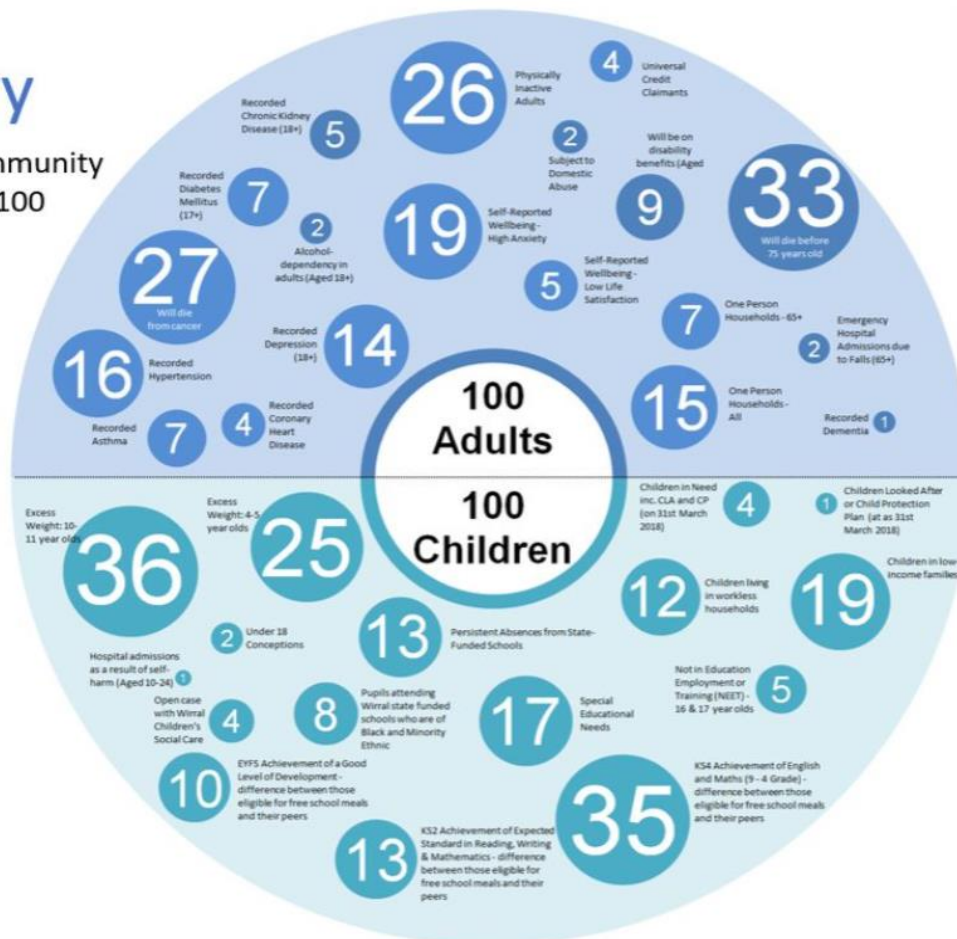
y

mmunity
100

26 Physically Inactive Adults

4 Universal Credit Claimants

Recorded Chronic Kidney Disease (18+) 5

2 Subject to Domestic Abuse

Will be on disability benefits (Aged

9

33 Will die before 75 years old

Recorded Diabetes Mellitus (17+) 7

2 Alcohol-dependency in adults (Aged 18+)

19 Self-Reported Wellbeing - High Anxiety

5 Self-Reported Wellbeing - Low Life Satisfaction

27 Will die from cancer

Recorded Depression (18+) 14

7 One Person Households - 65+

2 Emergency Hospital Admissions due to Falls (65+)

16 Recorded Hypertension

15 One Person Households - All

Recorded Asthma 7

4 Recorded Coronary Heart Disease

Recorded Dementia 1

100 Adults

100 Children

Excess Weight: 10-11 year olds 36

Excess Weight: 4-5 year olds 25

Children in Need inc. CLA and CP (on 31st March 2018) 4

1 Children Looked After or Child Protection Plan (at as 31st March 2018)

Children in low income families 19

12 Children living in workless households

2 Under 18 Conceptions

13 Persistent Absences from State-Funded Schools

Hospital admissions as a result of self-harm (Aged 10-24) 1

Not in Education Employment or Training (NEET) - 16 & 17 year olds 5

Open case with Wirral Children's Social Care 4

8 Pupils attending Wirral state funded schools who are of Black and Minority Ethnic

17 Special Educational Needs

10 EYFS Achievement of a Good Level of Development - difference between those eligible for free school meals and their peers

35 KS4 Achievement of English and Maths (9 - 4 Grade) - difference between those eligible for free school meals and their peers

13 KS2 Achievement of Expected Standard in Reading, Writing & Mathematics - difference between those eligible for free school meals and their peers